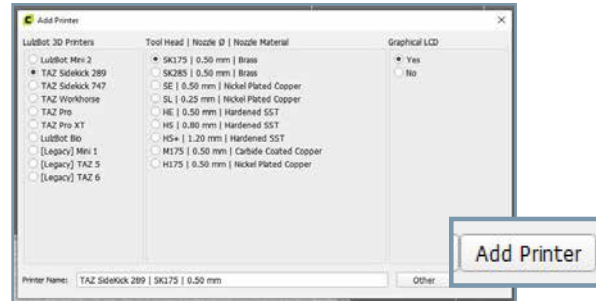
Add Printer

LulzBot 3D Printers
LulzBot Mini 2
TAZ Sidekick 289
TAZ Sidekick 747
TAZ Workhorse
TAZ Pro
TAZ Pro XT
LulzBot Bio
[Legacy] Mini 1
[Legacy] TAZ 5
[Legacy] TAZ 6

Tool Head | Nozzle Ø | Nozzle Material
SK175 | 0.50 mm | Brass
SK285 | 0.50 mm | Brass
SE | 0.50 mm | Nickel Plated Copper
SL | 0.25 mm | Nickel Plated Copper
HE | 0.50 mm | Hardened SST
HS | 0.80 mm | Hardened SST
HS+ | 1.20 mm | Hardened SST
M175 | 0.50 mm | Carbide Coated Copper
H175 | 0.50 mm | Nickel Plated Copper

Graphical LCD
Yes
No

Printer Name: TAZ SideKick 289 | SK175 | 0.50 mm

Other

Add Printer